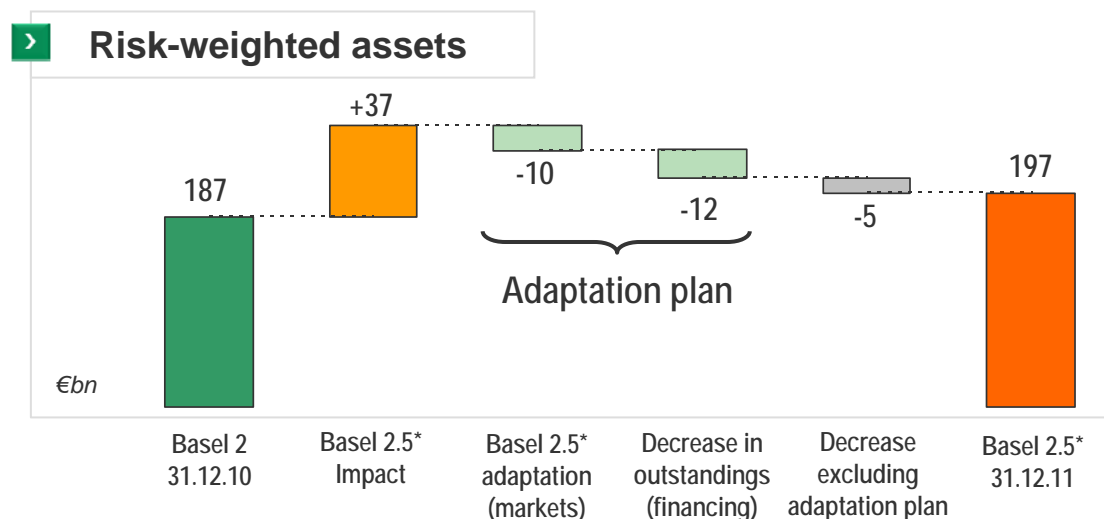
Risk-weighted assets

187

+37

-10

-12

-5

197

Adaptation plan

€bn

Basel 2 31.12.10

Basel 2.5* Impact

Basel 2.5* adaptation (markets)

Decrease in outstandings (financing)

Decrease excluding adaptation plan

Basel 2.5* 31.12.11